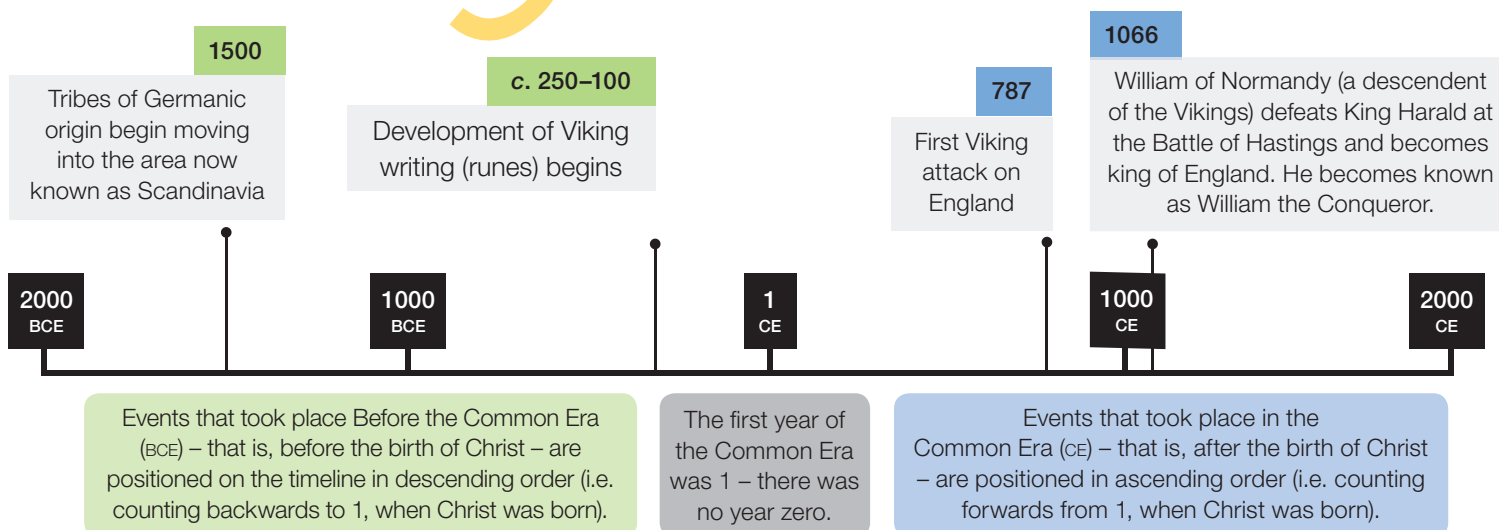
1500

Tribes of Germanic origin begin moving into the area now known as Scandinavia

c. 250–100

Development of Viking writing (runes) begins

787

First Viking attack on England

1066

William of Normandy (a descendent of the Vikings) defeats King Harald at the Battle of Hastings and becomes king of England. He becomes known as William the Conqueror.

2000 BCE

1000 BCE

1 CE

1000 CE

2000 CE

Events that took place Before the Common Era (BCE) – that is, before the birth of Christ – are positioned on the timeline in descending order (i.e. counting backwards to 1, when Christ was born).

The first year of the Common Era was 1 – there was no year zero.

Events that took place in the Common Era (CE) – that is, after the birth of Christ – are positioned in ascending order (i.e. counting forwards from 1, when Christ was born).